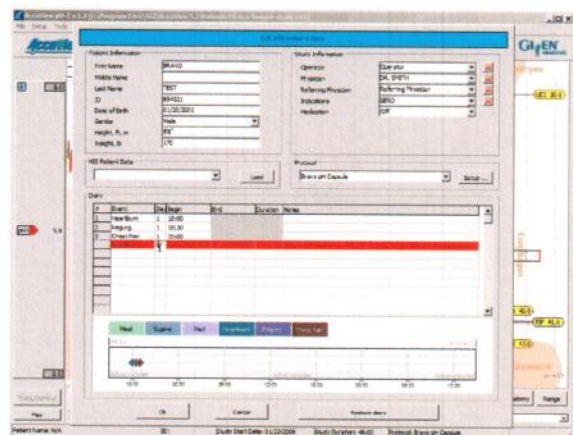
File Setup Tools

GivEN

Patient Information

First Name BRAVO

Middle Name

Last Name TEST

ID 894321

Date of Birth 01/20/2001

Gender Male

Height, ft, in 5'6"

Weight, lb 170

Study Information

Operator Operator

Physician DR. SMITH

Referring Physician Referring Physician

Indications GERD

Medication Off

HIS Patient Data

Load

Protocol

Bravo pH Capsule

Setup...

Diary

| # | Event | Day | Begin | End | Duration | Notes |
|---|---|---|---|---|---|---|
| 1 | Heartburn | 1 | 10:00 | | | |
| 2 | Regurg. | 1 | 10:30 | | | |
| 3 | Chest Pain | 1 | 10:00 | | | |

Meal Supine Meal Heartburn Regurg. Chest Pain

Ok Cancel Restore diary

Patient Name: N/A ID: Study Start Date: 3/22/2006 Study Duration: 48:00 Protocol: Bravo pH Capsule

Range

Print